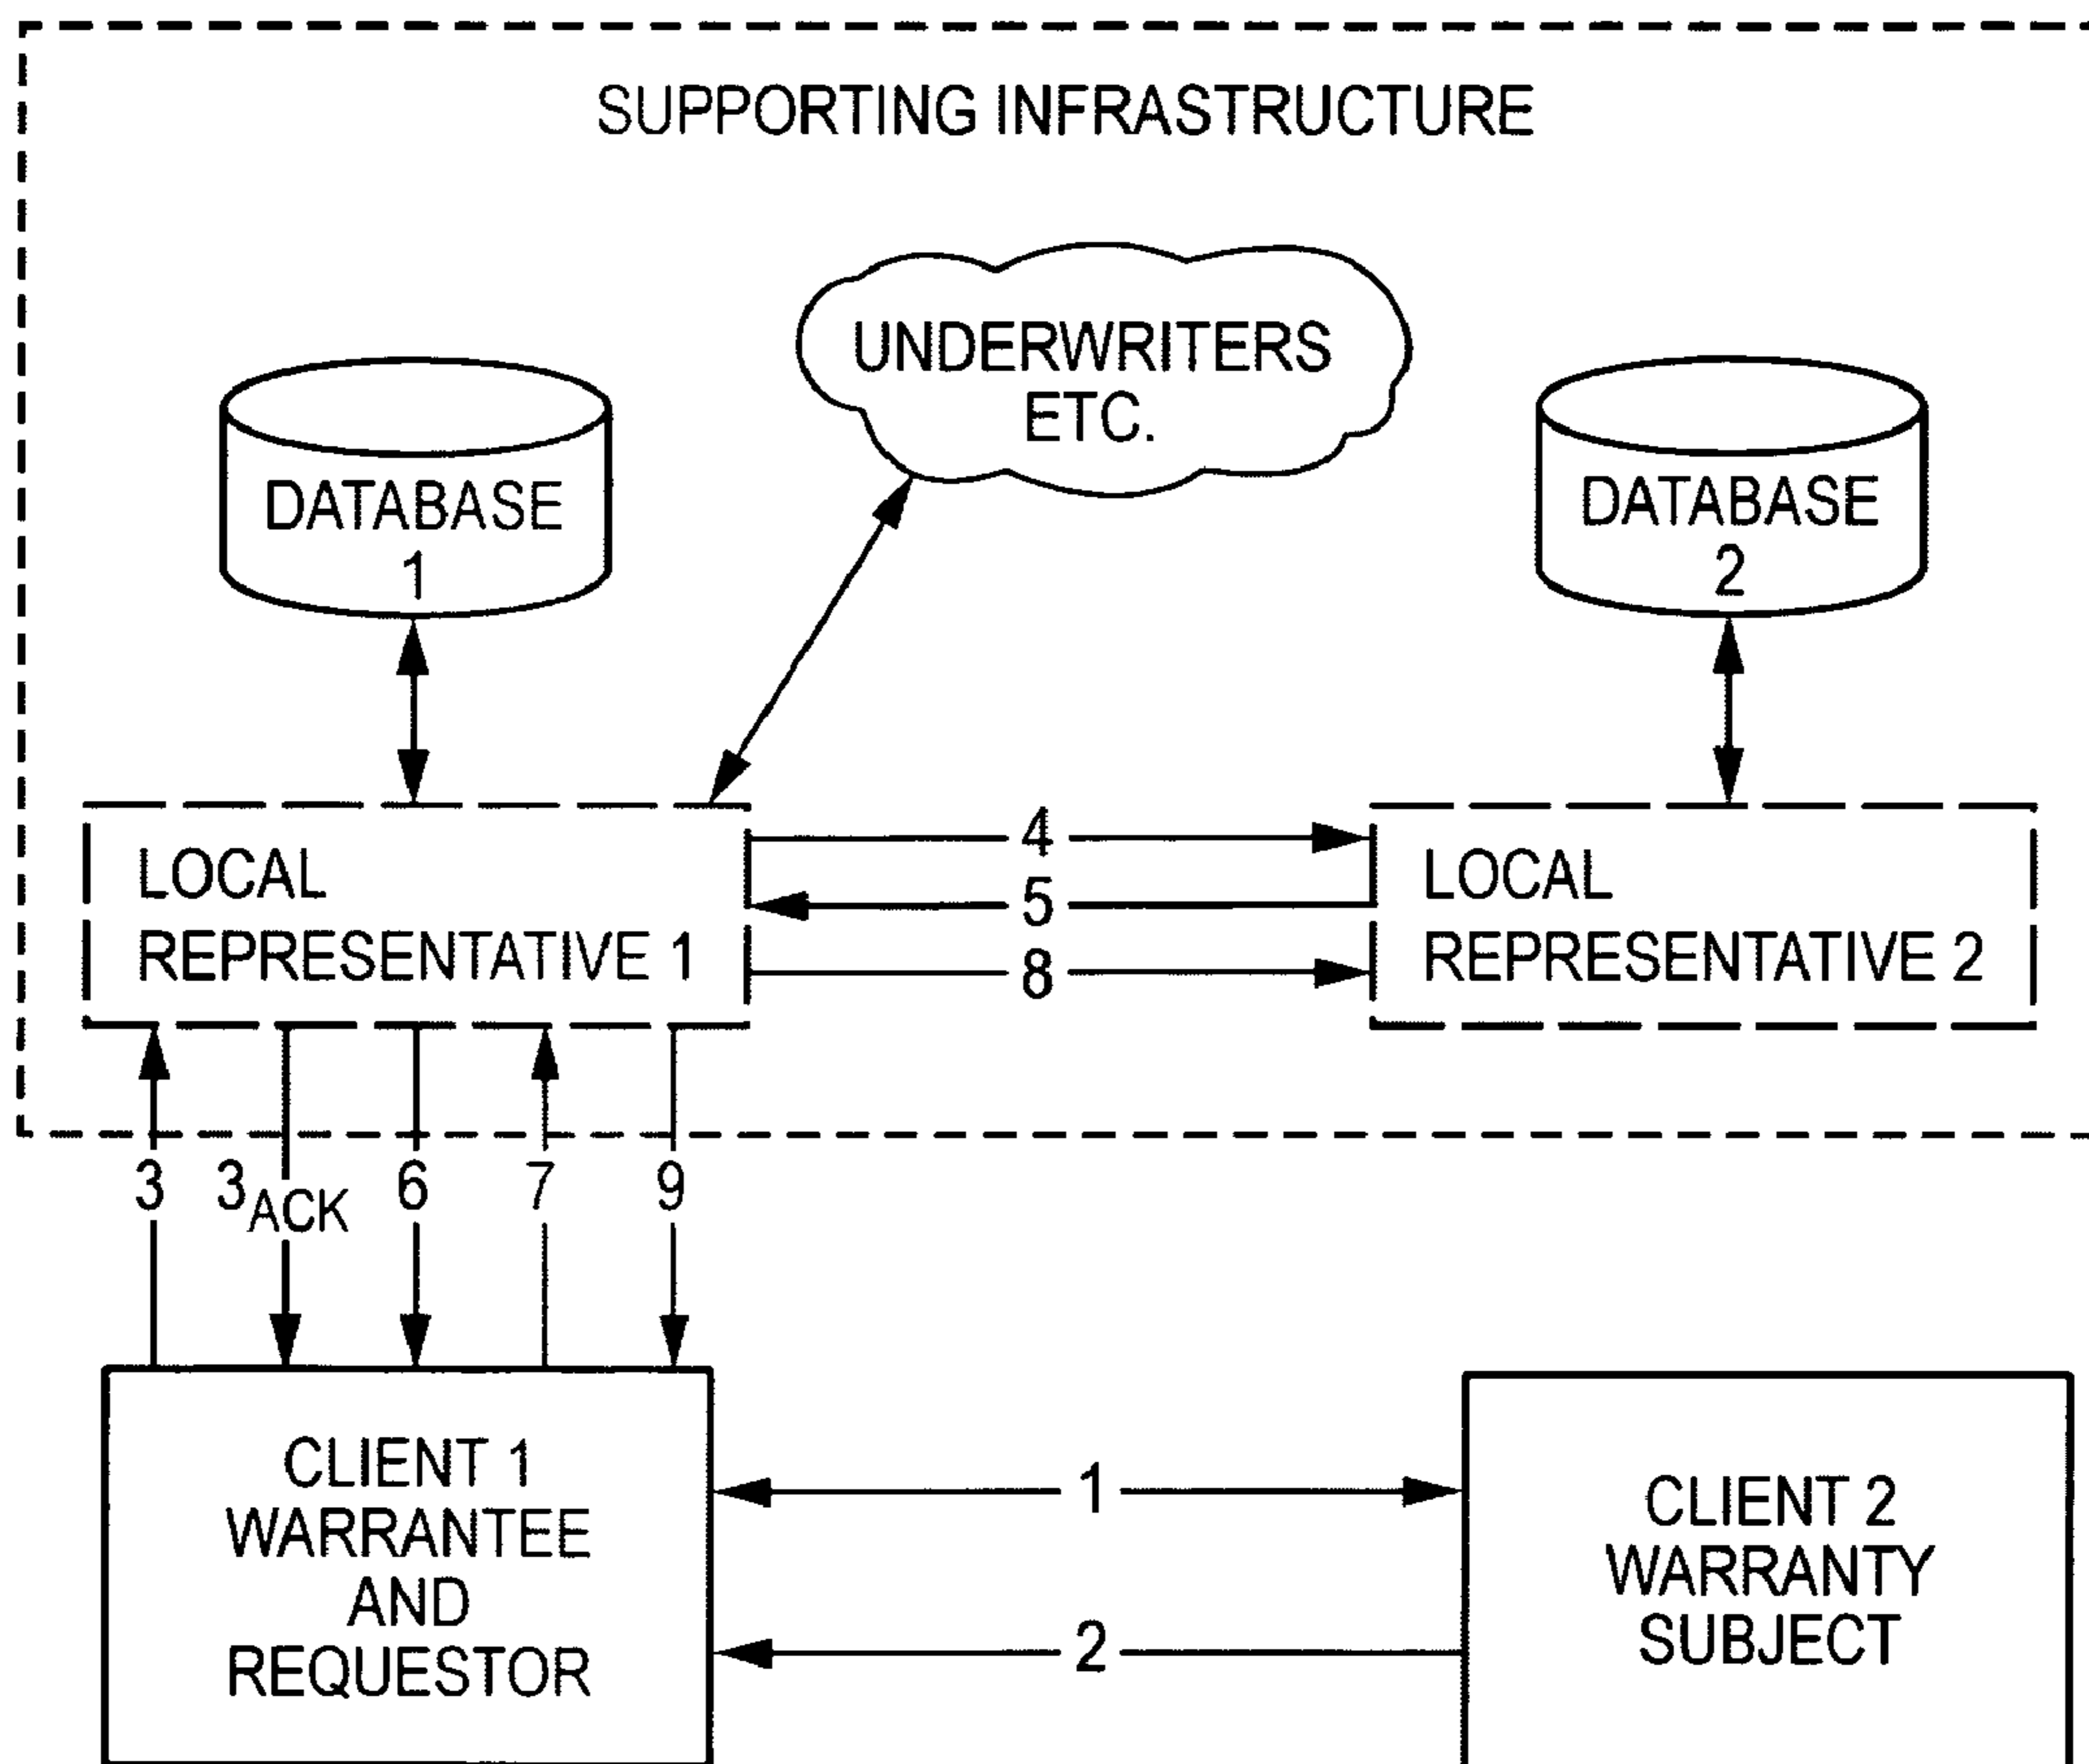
SUPPORTING INFRASTRUCTURE

UNDERWRITERS ETC.

DATABASE 1

DATABASE 2

LOCAL REPRESENTATIVE 1

4

5

8

LOCAL REPRESENTATIVE 2

3 $3_{ACK}$ 6 7 9

CLIENT 1 WARRANTEE AND REQUESTOR

1

2

CLIENT 2 WARRANTY SUBJECT